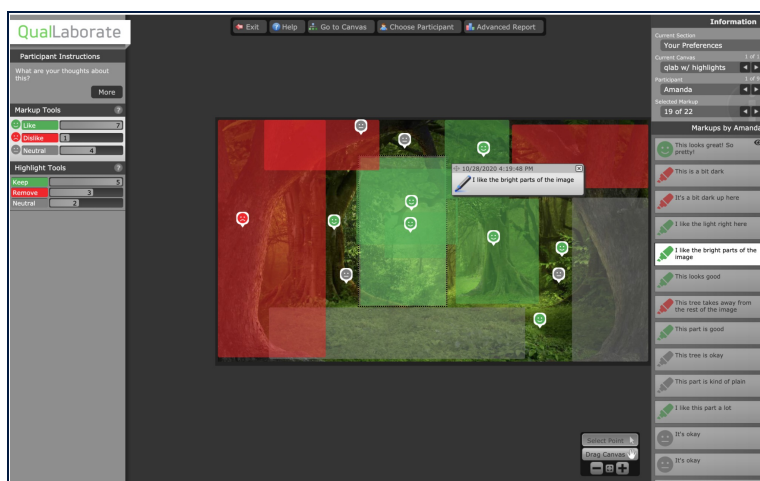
QualLaborate

Exit Help Go to Canvas Choose Participant Advanced Report

Information

Participant Instructions

What are your thoughts about this?

More

Markup Tools

Like 7

Dislike 1

Neutral 4

Highlight Tools

Keep 5

Remove 3

Neutral 2

10/28/2020 4:19:48 PM

I like the bright parts of the image

Current Section

Your Preferences

Current Canvas 1 of 1

qlab w/ highlights

Participant 1 of 5

Amanda

Selected Markup

19 of 22

Markups by Amanda

This looks great! So pretty!

This is a bit dark

It's a bit dark up here

I like the light right here

I like the bright parts of the image

This looks good

This tree takes away from the rest of the image

This part is good

This tree is okay

This part is kind of plain

I like this part a lot

It's okay

It's okay

Select Point

Drag Canvas